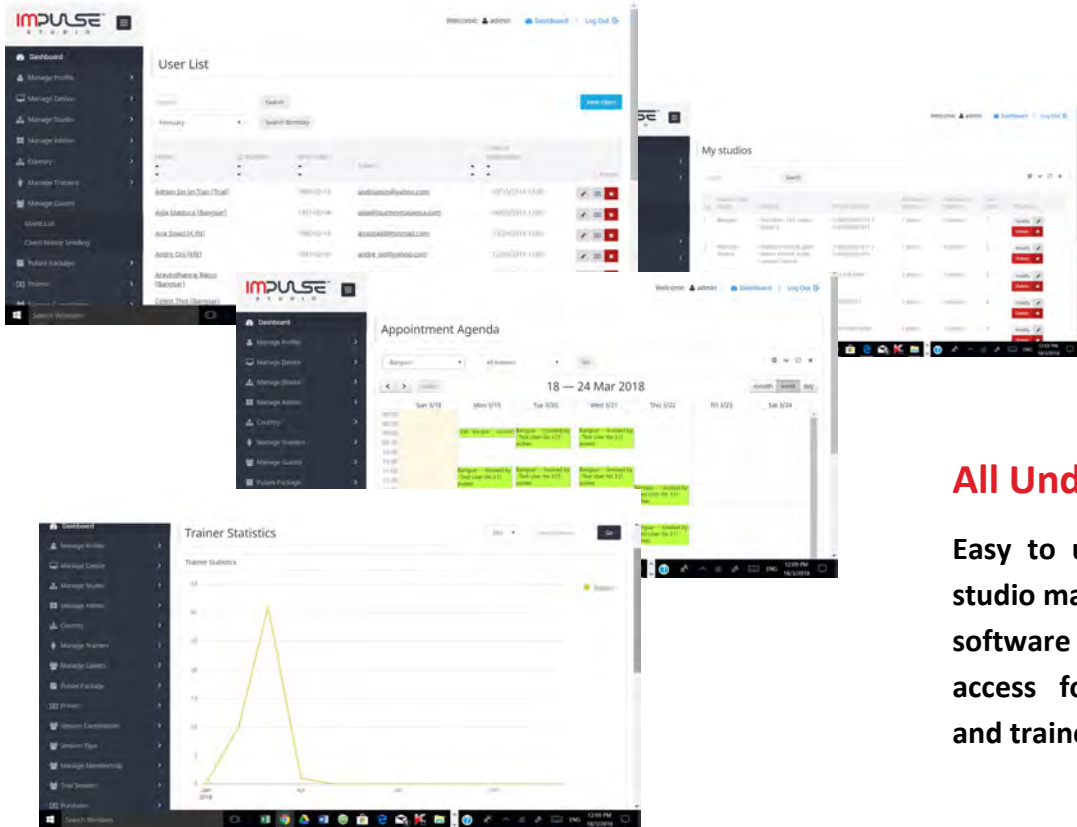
IMPULSE STUDIO

Welcome: admin | Dashboard | Log Out

Dashboard
Manage Profile
Manage Device
Manage Studio
Manage Admin
Country
Manage Trainers
Manage Guests
Guest List
Client Mobile Sending
Pulses Package
Promo

User List

Search
New client
Search Birthday

Adrian Sin Jin Tian (Trial)
Aida Masbura (Bangsar)
Aria Sowd (A-PR)
Andra Goi (MB)
Aravindharaja Reco (Bangsar)
Celest Thio (Bangsar)

Search Windows

My studios

Welcome: admin | Dashboard | Log Out

Search

IMPULSE STUDIO

Welcome: admin | Dashboard | Log Out

Dashboard
Manage Profile
Manage Device
Manage Studio
Manage Admin
Country
Manage Trainers
Manage Guests
Pulses Package

Appointment Agenda

Bangsar
All trainers
Go

18 — 24 Mar 2018

today
month
week
day

Sun 3/18
Mon 3/19
Tue 3/20
Wed 3/21
Thu 3/22
Fri 3/23
Sat 3/24

All Und

Easy to u
studio ma
software
access fo
and traine

Dashboard
Manage Profile
Manage Device
Manage Studio
Manage Admin
Country
Manage Trainers
Manage Guests
Pulses Package
Promo
Session Cancellation
Session Type
Manage Membership
Trial Session
Purchases

Trainer Statistics

Trainer Statistics

Go

Jan 2018
Apr

Search Windows

12:09 PM